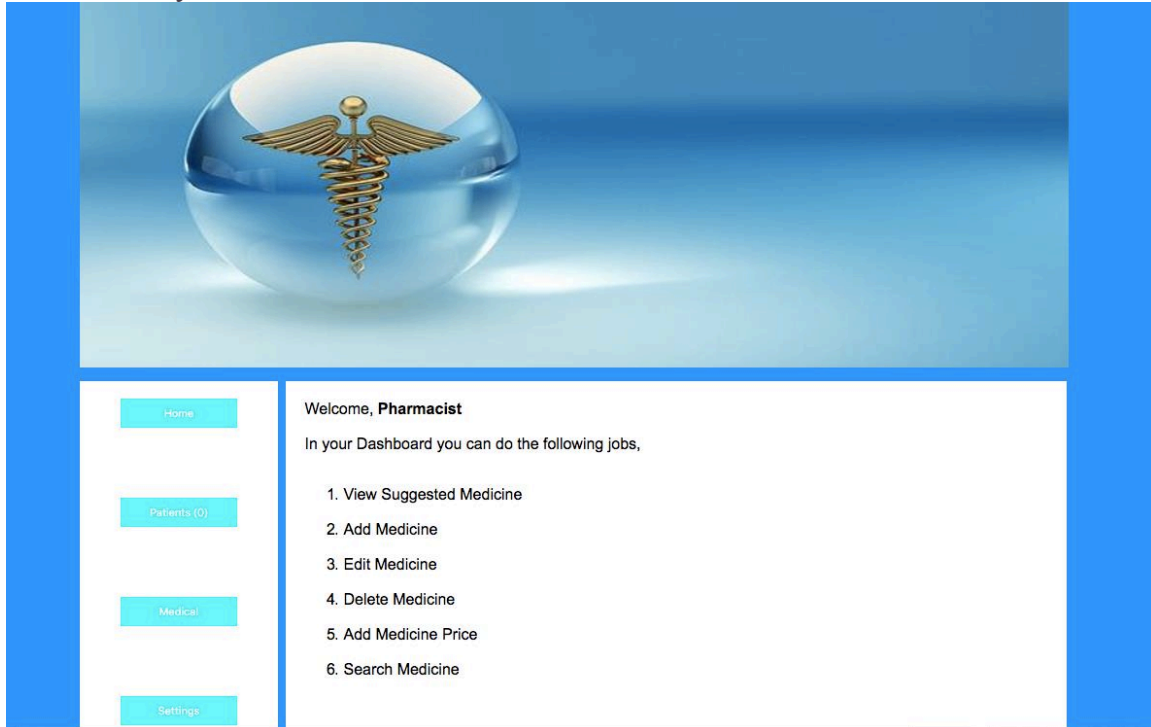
Home

Patients (0)

Medical

Settings

Welcome, **Pharmacist**

In your Dashboard you can do the following jobs,

1. View Suggested Medicine
2. Add Medicine
3. Edit Medicine
4. Delete Medicine
5. Add Medicine Price
6. Search Medicine